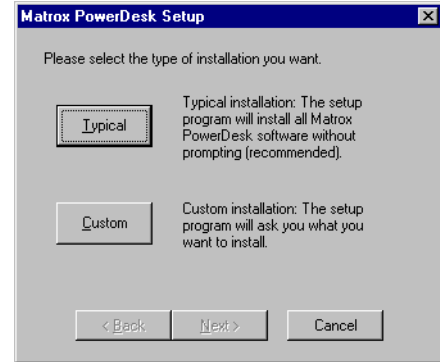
Matrox PowerDesk Setup

Please select the type of installation you want.

Typical

Typical installation: The setup program will install all Matrox PowerDesk software without prompting (recommended).

Custom

Custom installation: The setup program will ask you what you want to install.

< Back

Next >

Cancel